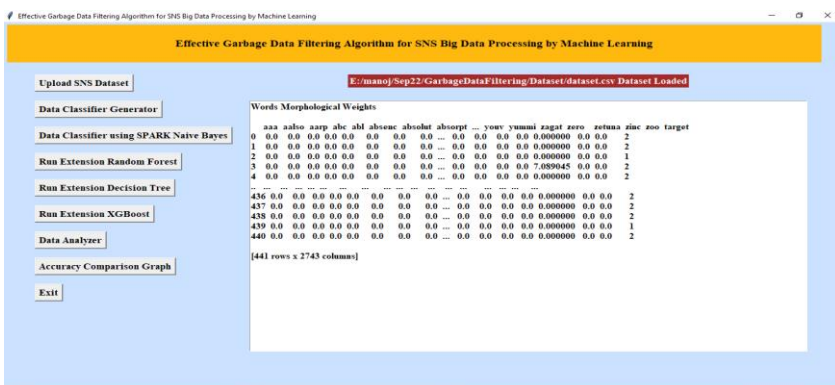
Effective Garbage Data Filtering Algorithm for SNS Big Data Processing by Machine Learning

Effective Garbage Data Filtering Algorithm for SNS Big Data Processing by Machine Learning

Upload SNS Dataset

E:/manoj/Sep22/GarbageDataFiltering/Dataset/dataset.csv Dataset Loaded

Data Classifier Generator

Data Classifier using SPARK Naive Bayes

Run Extension Random Forest

Run Extension Decision Tree

Run Extension XGBoost

Data Analyzer

Accuracy Comparison Graph

Exit

Words Morphological Weights

| | aaa | aalso | aarp | abc | abl | absenc | absolut | absorpt | ... | youv | yummi | zagat | zero | zetuna | zinc | zoo | target |
|---|---|---|---|---|---|---|---|---|---|---|---|---|---|---|---|---|---|
| 0 | 0.0 | 0.0 | 0.0 | 0.0 | 0.0 | 0.0 | 0.0 | 0.0 | ... | 0.0 | 0.0 | 0.0 | 0.000000 | 0.0 | 0.0 | | 2 |
| 1 | 0.0 | 0.0 | 0.0 | 0.0 | 0.0 | 0.0 | 0.0 | 0.0 | ... | 0.0 | 0.0 | 0.0 | 0.000000 | 0.0 | 0.0 | | 2 |
| 2 | 0.0 | 0.0 | 0.0 | 0.0 | 0.0 | 0.0 | 0.0 | 0.0 | ... | 0.0 | 0.0 | 0.0 | 0.000000 | 0.0 | 0.0 | | 1 |
| 3 | 0.0 | 0.0 | 0.0 | 0.0 | 0.0 | 0.0 | 0.0 | 0.0 | ... | 0.0 | 0.0 | 0.0 | 7.089045 | 0.0 | 0.0 | | 2 |
| 4 | 0.0 | 0.0 | 0.0 | 0.0 | 0.0 | 0.0 | 0.0 | 0.0 | ... | 0.0 | 0.0 | 0.0 | 0.000000 | 0.0 | 0.0 | | 2 |
| .. | ... | ... | ... | ... | ... | ... | ... | ... | ... | ... | ... | ... | ... | ... | ... | | ... |
| 436 | 0.0 | 0.0 | 0.0 | 0.0 | 0.0 | 0.0 | 0.0 | 0.0 | ... | 0.0 | 0.0 | 0.0 | 0.000000 | 0.0 | 0.0 | | 2 |
| 437 | 0.0 | 0.0 | 0.0 | 0.0 | 0.0 | 0.0 | 0.0 | 0.0 | ... | 0.0 | 0.0 | 0.0 | 0.000000 | 0.0 | 0.0 | | 2 |
| 438 | 0.0 | 0.0 | 0.0 | 0.0 | 0.0 | 0.0 | 0.0 | 0.0 | ... | 0.0 | 0.0 | 0.0 | 0.000000 | 0.0 | 0.0 | | 2 |
| 439 | 0.0 | 0.0 | 0.0 | 0.0 | 0.0 | 0.0 | 0.0 | 0.0 | ... | 0.0 | 0.0 | 0.0 | 0.000000 | 0.0 | 0.0 | | 1 |
| 440 | 0.0 | 0.0 | 0.0 | 0.0 | 0.0 | 0.0 | 0.0 | 0.0 | ... | 0.0 | 0.0 | 0.0 | 0.000000 | 0.0 | 0.0 | | 2 |

[441 rows x 2743 columns]